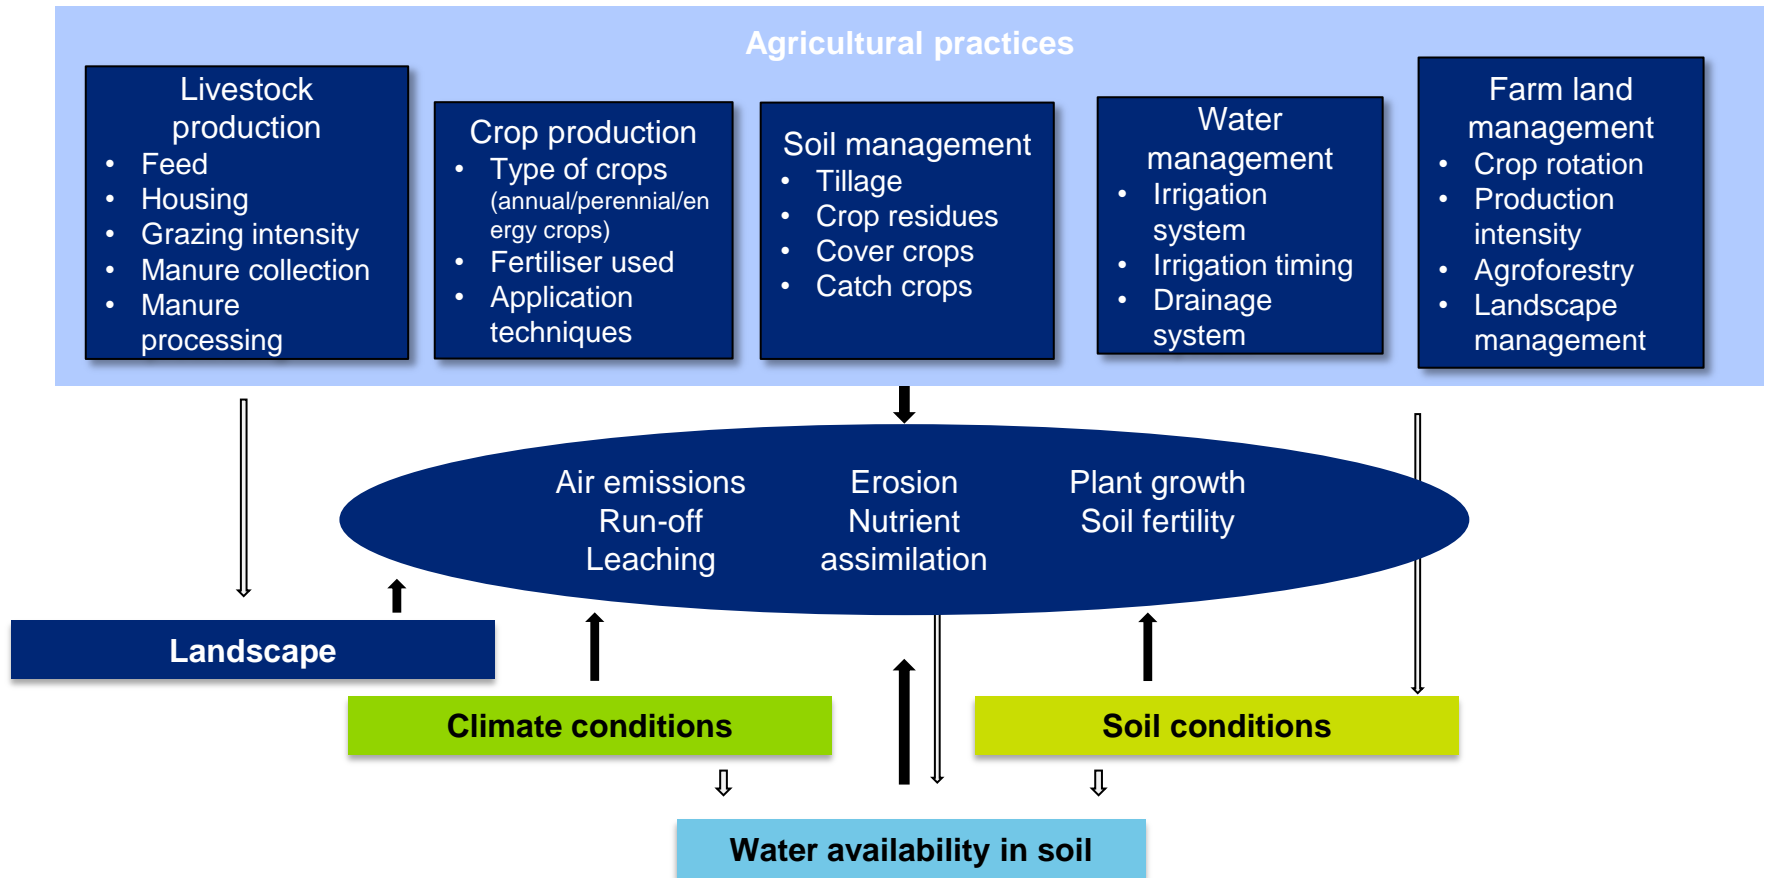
Agricultural practices

Livestock production
- Feed
- Housing
- Grazing intensity
- Manure collection
- Manure processing

Crop production
- Type of crops (annual/perennial/energy crops)
- Fertiliser used
- Application techniques

Soil management
- Tillage
- Crop residues
- Cover crops
- Catch crops

Water management
- Irrigation system
- Irrigation timing
- Drainage system

Farm land management
- Crop rotation
- Production intensity
- Agroforestry
- Landscape management

Air emissions
Run-off
Leaching

Erosion
Nutrient assimilation

Plant growth
Soil fertility

Landscape

Climate conditions

Soil conditions

Water availability in soil